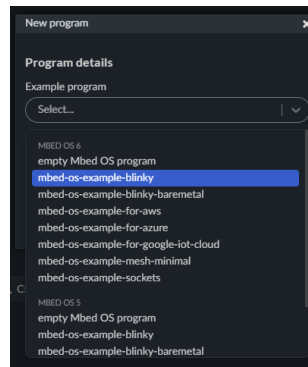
New program

Program details

Example program

Select...

MBED OS 6
empty Mbed OS program
mbed-os-example-blinky
mbed-os-example-blinky-baremetal
mbed-os-example-for-aws
mbed-os-example-for-azure
mbed-os-example-for-google-iot-cloud
mbed-os-example-mesh-minimal
mbed-os-example-sockets

MBED OS 5
empty Mbed OS program
mbed-os-example-blinky
mbed-os-example-blinky-baremetal